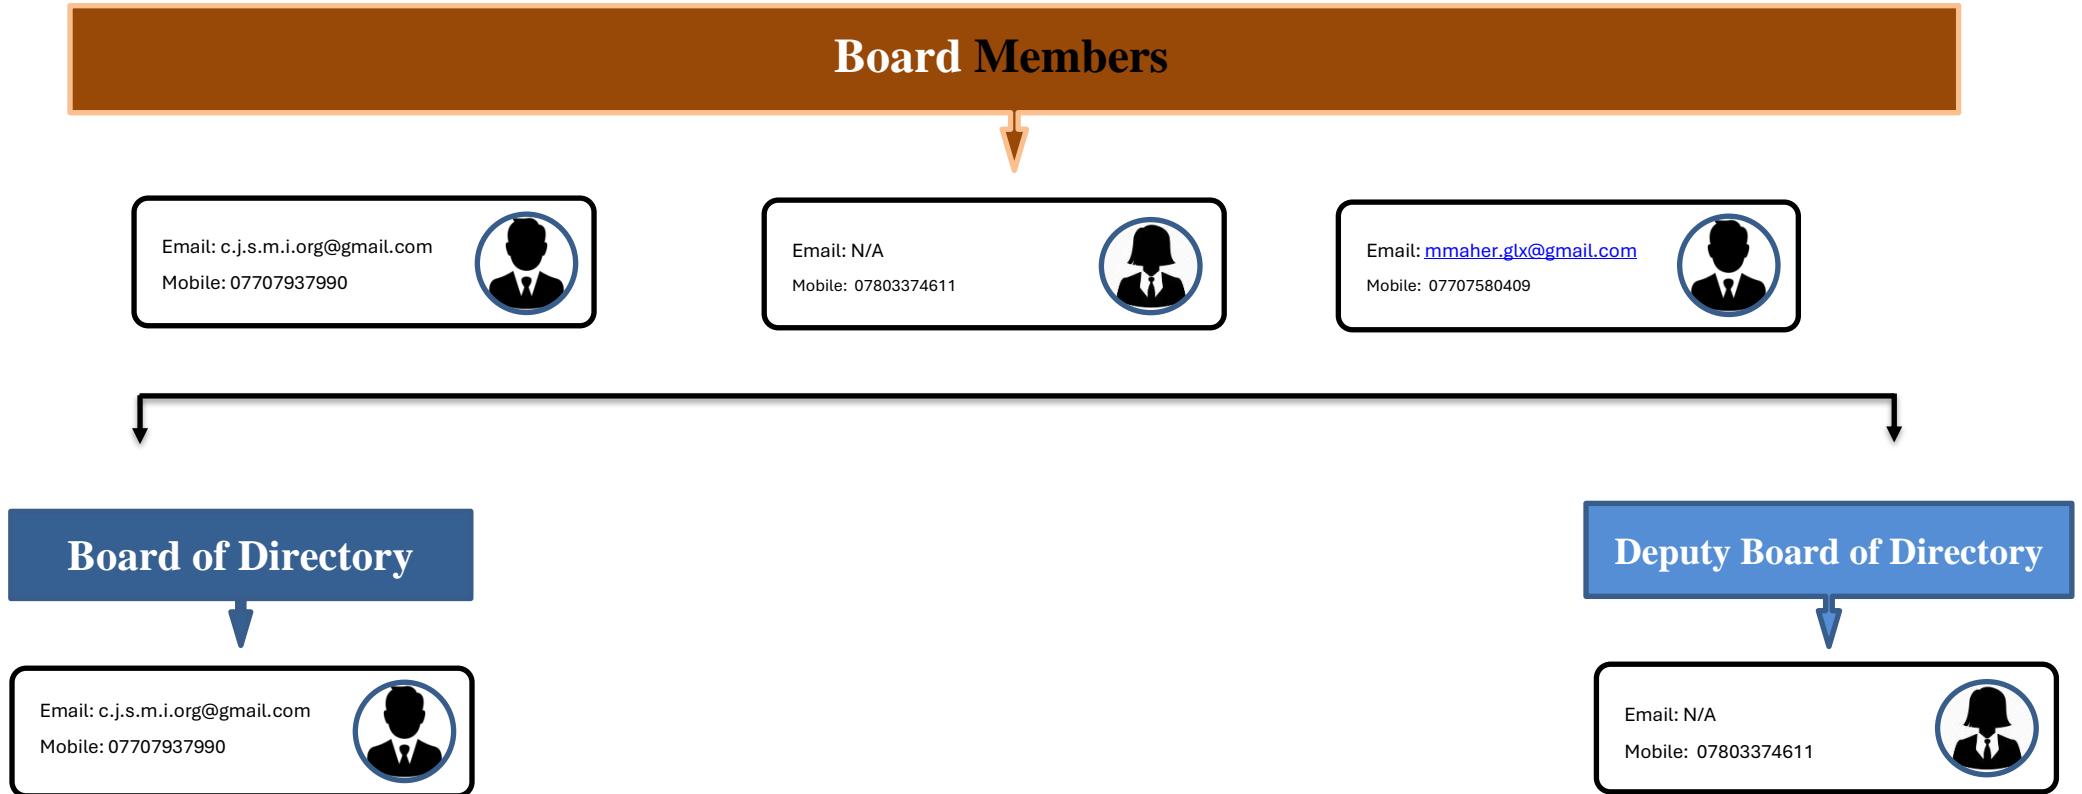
Board Members

Email: c.j.s.m.i.org@gmail.com
Mobile: 07707937990

Email: N/A
Mobile: 07803374611

Email: mmaher.glx@gmail.com
Mobile: 07707580409

Board of Directory

Deputy Board of Directory

Email: c.j.s.m.i.org@gmail.com
Mobile: 07707937990

Email: N/A
Mobile: 07803374611